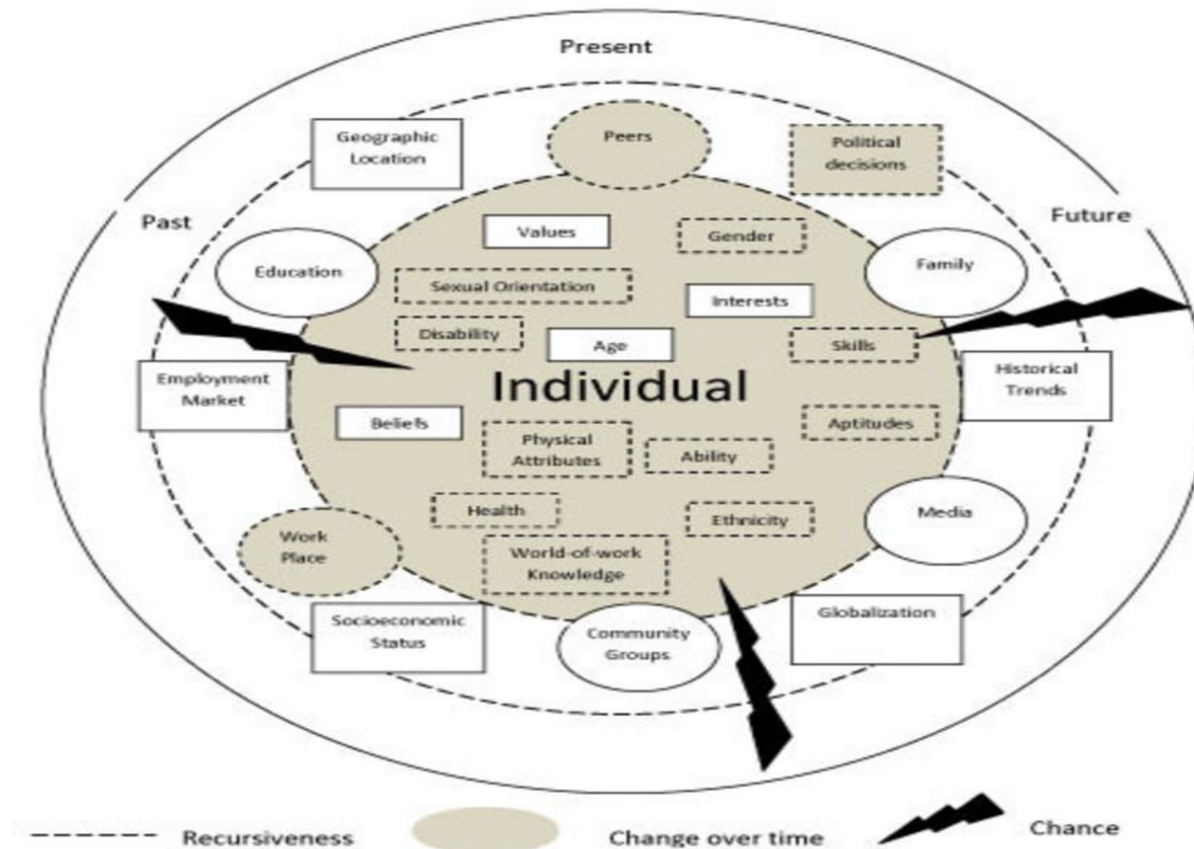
Present

Past

Future

Geographic Location

Peers

Political decisions

Values

Gender

Education

Family

Sexual Orientation

Interests

Disability

Age

Skills

Employment Market

Individual

Historical Trends

Beliefs

Physical Attributes

Ability

Aptitudes

Health

Ethnicity

Media

Work Place

World-of-work Knowledge

Socioeconomic Status

Community Groups

Globalization

Recursiveness

Change over time

Chance